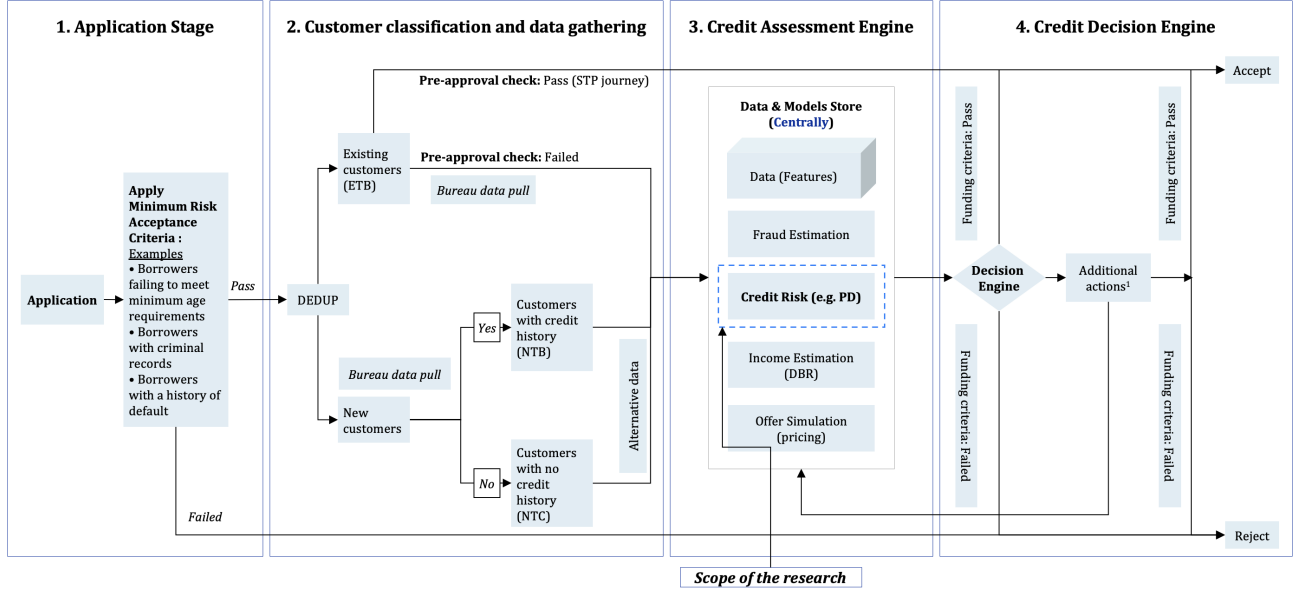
1. Application Stage

2. Customer classification and data gathering

3. Credit Assessment Engine

4. Credit Decision Engine

Application

Apply Minimum Risk Acceptance Criteria :
Examples
• Borrowers failing to meet minimum age requirements
• Borrowers with criminal records
• Borrowers with a history of default

Pass

Failed

DEDUP

Pre-approval check: Pass (STP journey)

Existing customers (ETB)

Pre-approval check: Failed

Bureau data pull

Bureau data pull

New customers

Yes

No

Customers with credit history (NTB)

Customers with no credit history (NTC)

Alternative data

Data & Models Store (Centrally)

Data (Features)

Fraud Estimation

Credit Risk (e.g. PD)

Income Estimation (DBR)

Offer Simulation (pricing)

Scope of the research

Funding criteria: Pass

Funding criteria: Failed

Decision Engine

Additional actions¹

Funding criteria: Pass

Funding criteria: Failed

Accept

Reject